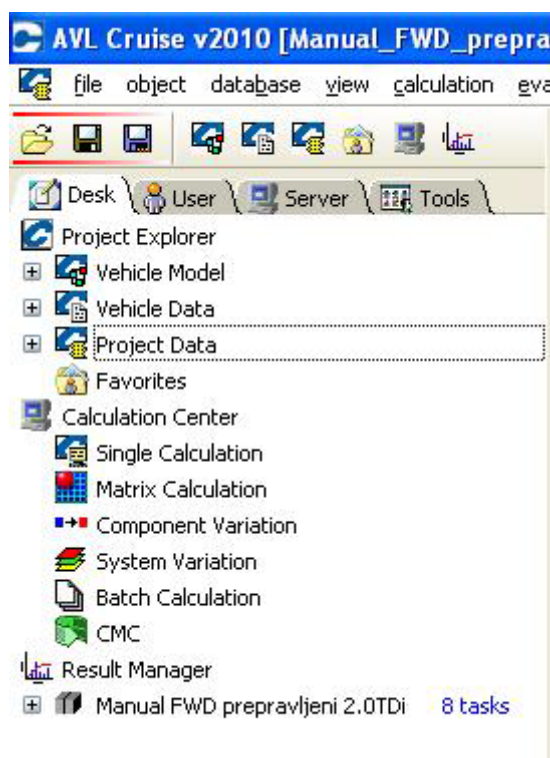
AVL Cruise v2010 [Manual_FWD_prepra

file object database view calculation eva

Desk User Server Tools

Project Explorer
Vehicle Model
Vehicle Data
Project Data
Favorites
Calculation Center
Single Calculation
Matrix Calculation
Component Variation
System Variation
Batch Calculation
CMC
Result Manager
Manual FWD prepravljeni 2.0TDi 8 tasks